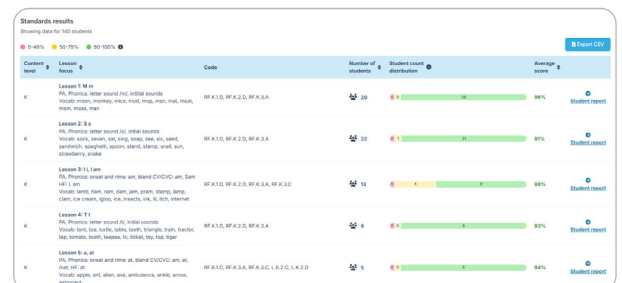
Standards results

Showing data for 140 students

0-49%  50-79%  80-100%

Export CSV

| Content level | Lesson focus | Code | Number of students | Student count distribution | Average score | |
|---|---|---|---|---|---|---|
| K | Lesson 1: M m<br>PA, Phonics: letter sound /m/, initial sounds<br>Vocab: moon, monkey, mice, mud, mop, men, mat, meat, mom, moss, man | RF.K.1.D, RF.K.2.D, RF.K.3.A | 29 | 0 · 29 | 96% | Student report |
| K | Lesson 2: S s<br>PA, Phonics: letter sound /s/, initial sounds<br>Vocab: sock, seven, sat, sing, soap, see, six, seed, sandwich, spaghetti, spoon, stand, stamp, snail, sun, strawberry, snake | RF.K.1.D, RF.K.2.D, RF.K.3.A | 22 | 0 · 1 · 21 | 91% | Student report |
| K | Lesson 3: I i, I am<br>PA, Phonics: onset and rime: am, Sam<br>HF: I, am<br>Vocab: lamb, ham, ram, dam, jam, pram, stamp, lamp, clam, ice cream, igloo, ice, insects, ink, ill, itch, internet | RF.K.1.D, RF.K.2.D, RF.K.3.A, RF.K.3.C | 13 | 0 · 4 · 9 | 88% | Student report |
| K | Lesson 4: T t<br>PA, Phonics: letter sound /t/, initial sounds<br>Vocab: tent, toe, turtle, table, teeth, triangle, train, tractor, tap, tomato, tooth, teapee, tv, ticket, toy, top, tiger | RF.K.1.D, RF.K.2.D, RF.K.3.A | 8 | 0 · 8 | 93% | Student report |
| K | Lesson 5: a, at<br>PA, Phonics: onset and rime: at, Sat, am, at, mat; HF: at<br>Vocab: apple, ant, alien, axe, ambulance, ankle, arrow, astronaut | RF.K.1.C, RF.K.3.A, RF.K.3.C, L.K.2.C, L.K.2.D | 5 | 0 · 5 | 94% | Student report |